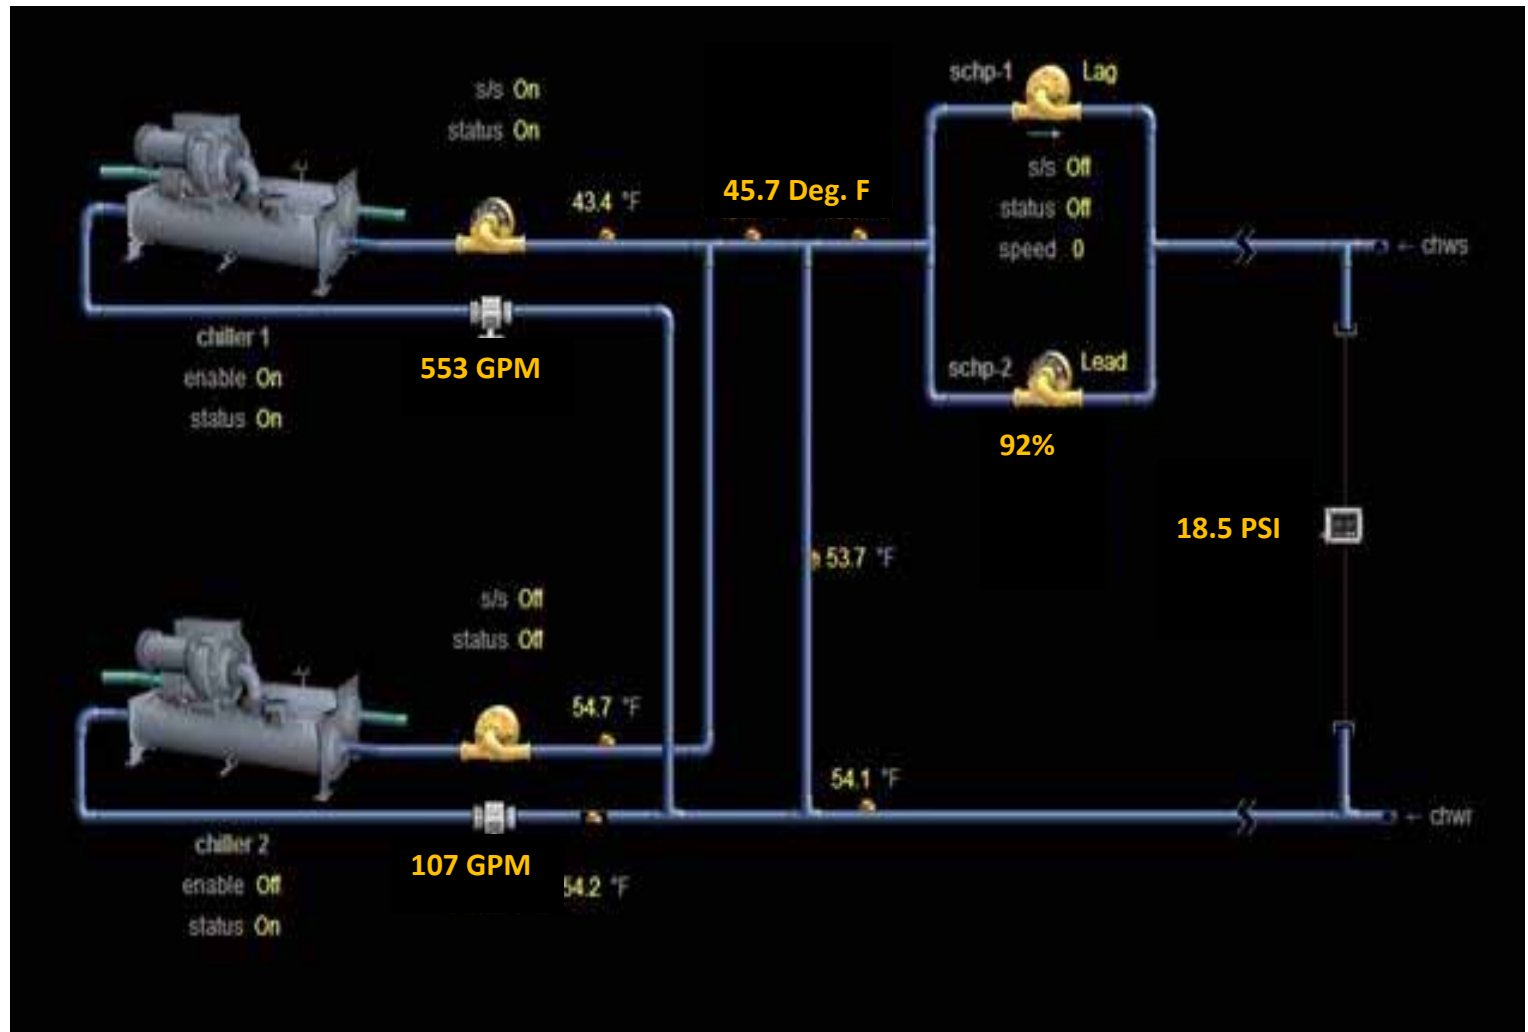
s/s On
status On

43.4 °F

45.7 Deg. F

schp-1 Lag

s/s Off
status Off
speed 0

← chws

chiller 1
enable On
status On

553 GPM

schp-2 Lead

92%

18.5 PSI

53.7 °F

s/s Off
status Off

54.7 °F

54.1 °F

← chwr

chiller 2
enable Off
status On

107 GPM

54.2 °F